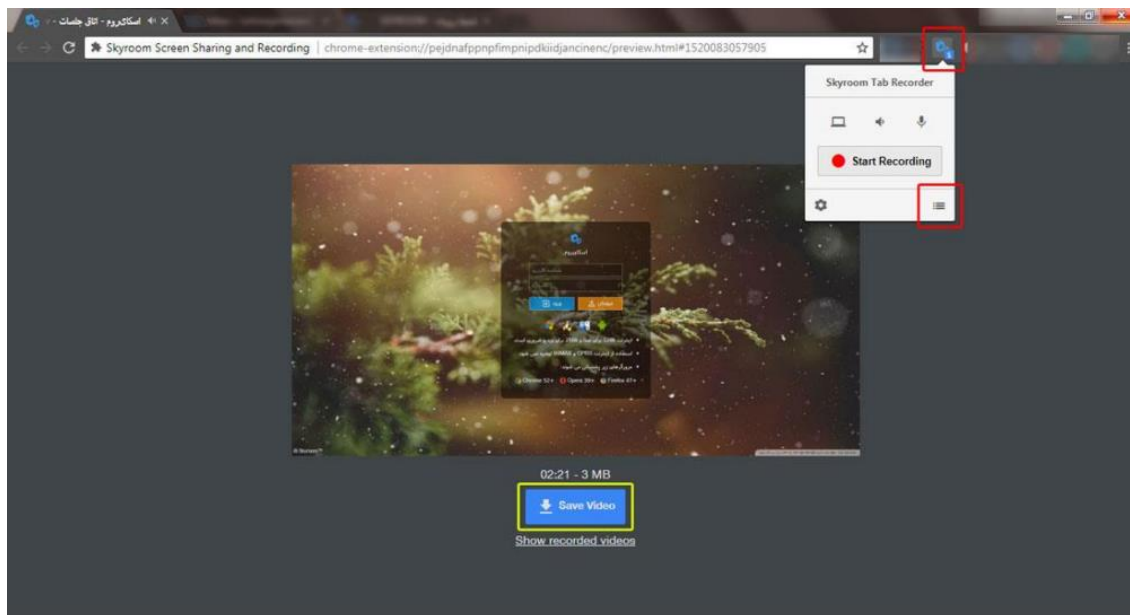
اسکای‌روم - اتاق جلسات

Skyroom Screen Sharing and Recording | chrome-extension://pejdnafppnpfimpnipdkiidjancinenc/preview.html#1520083057905

Skyroom Tab Recorder

Start Recording

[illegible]

Chrome 52+ Opera 39+ Firefox 47+

02:21 - 3 MB

Save Video

Show recorded videos